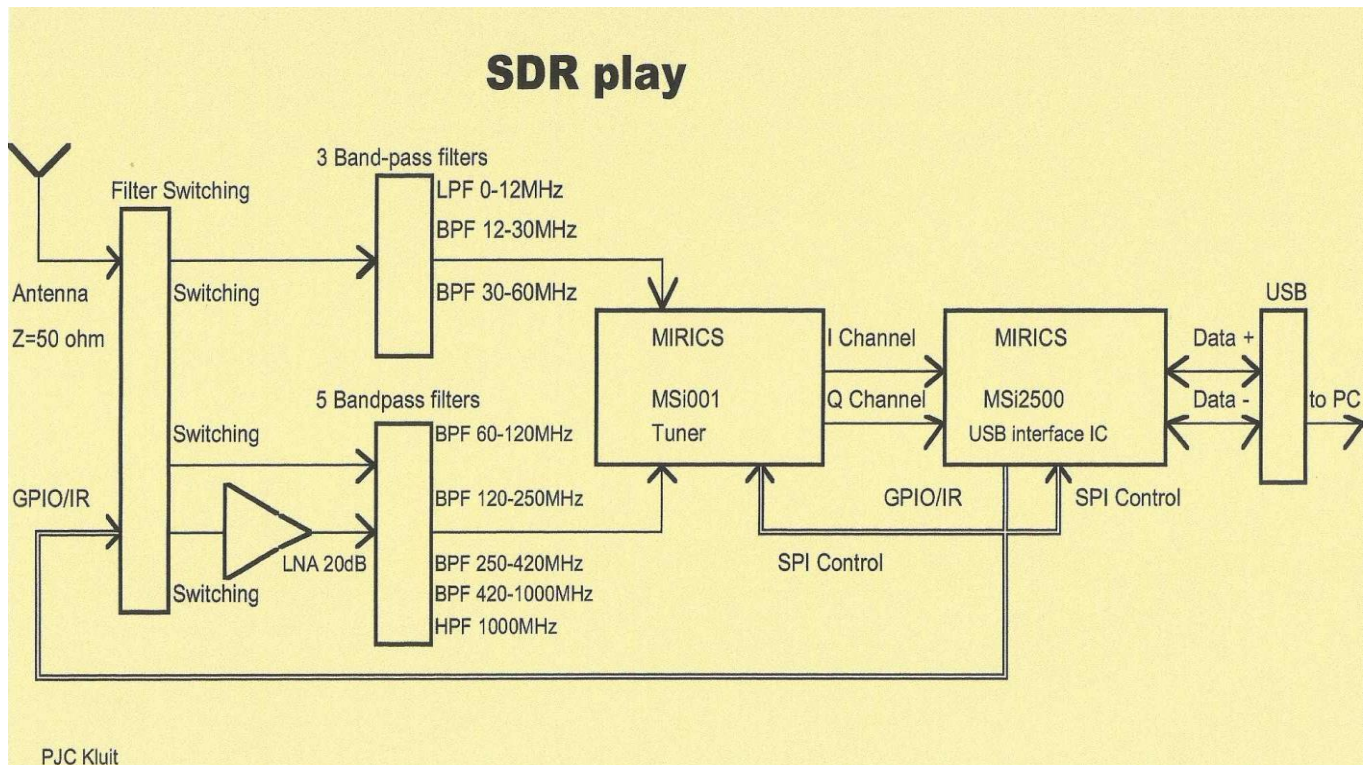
SDR play

Filter Switching

Antenna

Z=50 ohm

GPIO/IR

3 Band-pass filters

LPF 0-12MHz

BPF 12-30MHz

BPF 30-60MHz

Switching

Switching

Switching

LNA 20dB

5 Bandpass filters

BPF 60-120MHz

BPF 120-250MHz

BPF 250-420MHz

BPF 420-1000MHz

HPF 1000MHz

MIRICS

MSi001

Tuner

I Channel

Q Channel

MIRICS

MSi2500

USB interface IC

GPIO/IR

SPI Control

SPI Control

USB

Data +

Data -

to PC

PJC Kluit